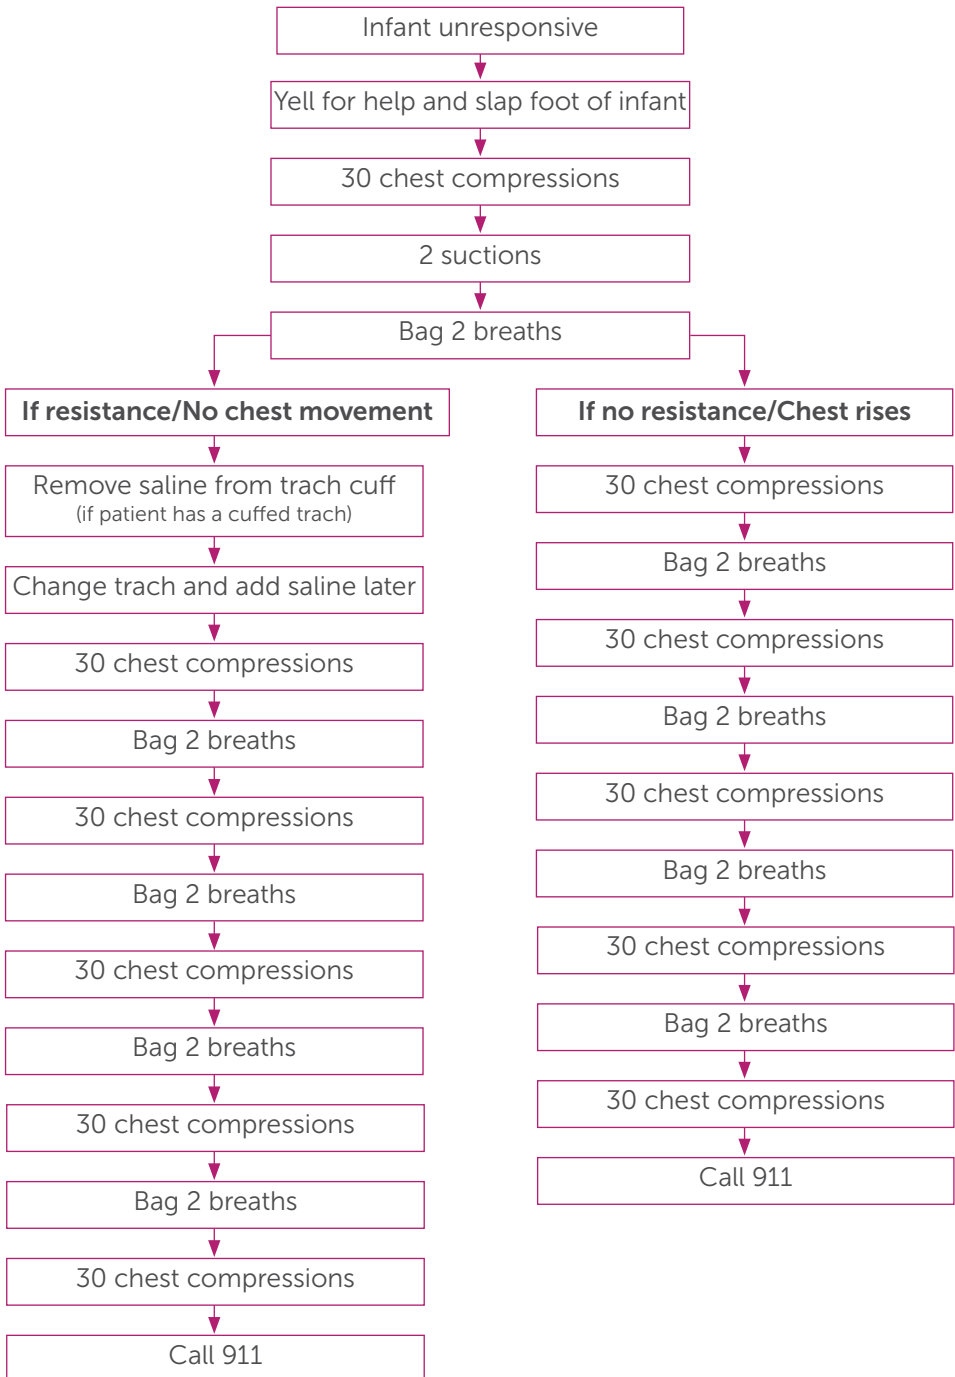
Infant unresponsive

Yell for help and slap foot of infant

30 chest compressions

2 suctions

Bag 2 breaths

If resistance/No chest movement

Remove saline from trach cuff
(if patient has a cuffed trach)

Change trach and add saline later

30 chest compressions

Bag 2 breaths

30 chest compressions

Bag 2 breaths

30 chest compressions

Bag 2 breaths

30 chest compressions

Bag 2 breaths

30 chest compressions

Call 911

If no resistance/Chest rises

30 chest compressions

Bag 2 breaths

30 chest compressions

Bag 2 breaths

30 chest compressions

Bag 2 breaths

30 chest compressions

Bag 2 breaths

30 chest compressions

Call 911